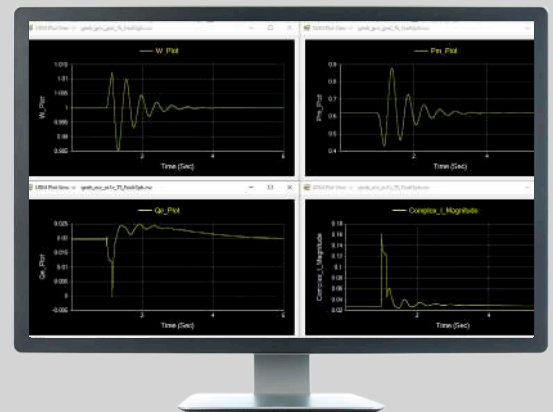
W_Plot

W_Plot

1.01

1.005

1

0.995

0.985

2

4

6

Time (Sec)

Pm_Plot

Pm_Plot

0.8

0.7

0.6

0.5

0.4

2

4

Time (Sec)

Qe_Plot

Qe_Plot

0.025

0.02

0.015

0.01

0.005

0

-0.005

2

4

6

Time (Sec)

Complex_I_Magnitude

Complex_I_Magnitude

0.18

0.16

0.14

0.12

0.1

0.08

0.06

0.04

0.02

2

4

Time (Sec)